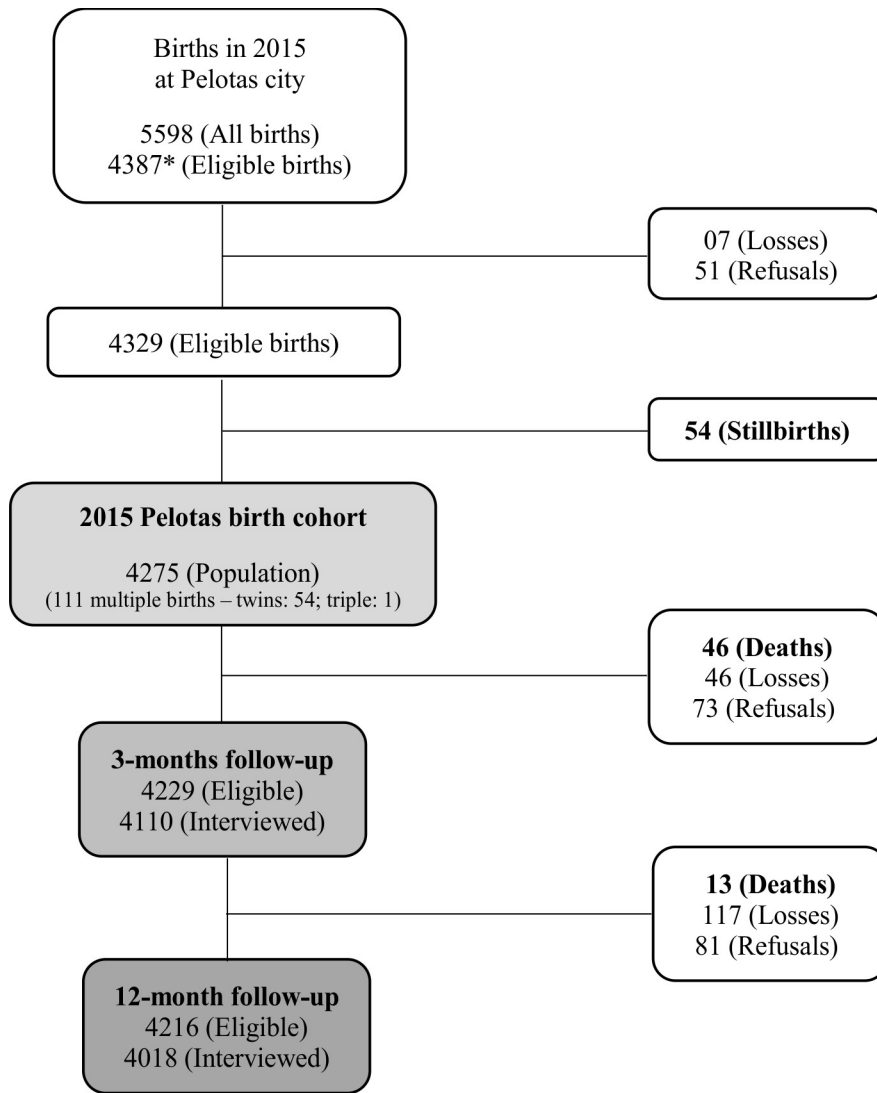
Births in 2015
at Pelotas city

5598 (All births)
4387* (Eligible births)

07 (Losses)
51 (Refusals)

4329 (Eligible births)

54 (Stillbirths)

2015 Pelotas birth cohort

4275 (Population)
(111 multiple births – twins: 54; triple: 1)

46 (Deaths)
46 (Losses)
73 (Refusals)

3-months follow-up
4229 (Eligible)
4110 (Interviewed)

13 (Deaths)
117 (Losses)
81 (Refusals)

12-month follow-up
4216 (Eligible)
4018 (Interviewed)